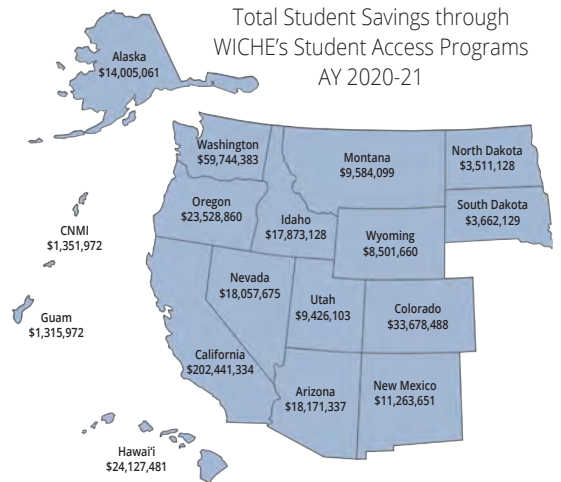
Total Student Savings through WICHE's Student Access Programs AY 2020-21

Alaska
$14,005,061

Washington
$59,744,383

Montana
$9,584,099

North Dakota
$3,511,128

Oregon
$23,528,860

Idaho
$17,873,128

South Dakota
$3,662,129

CNMI
$1,351,972

Wyoming
$8,501,660

Nevada
$18,057,675

Utah
$9,426,103

Colorado
$33,678,488

Guam
$1,315,972

California
$202,441,334

Arizona
$18,171,337

New Mexico
$11,263,651

Hawai'i
$24,127,481